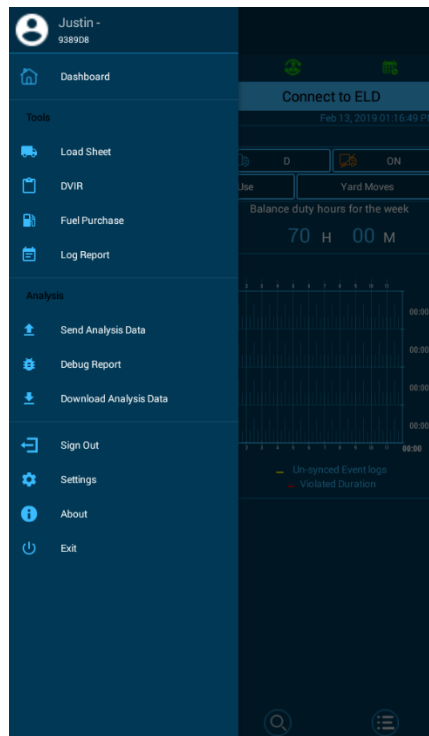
Justin -
9389D8

Dashboard

Tools

Load Sheet

DVIR

Fuel Purchase

Log Report

Analysis

Send Analysis Data

Debug Report

Download Analysis Data

Sign Out

Settings

About

Exit

Connect to ELD

Feb 13, 2019 01:16:49 P

D

ON

Use

Yard Moves

Balance duty hours for the week

70 H 00 M

00:00

00:00

00:00

00:00

00:00

Un-synced Event logs

Violated Duration